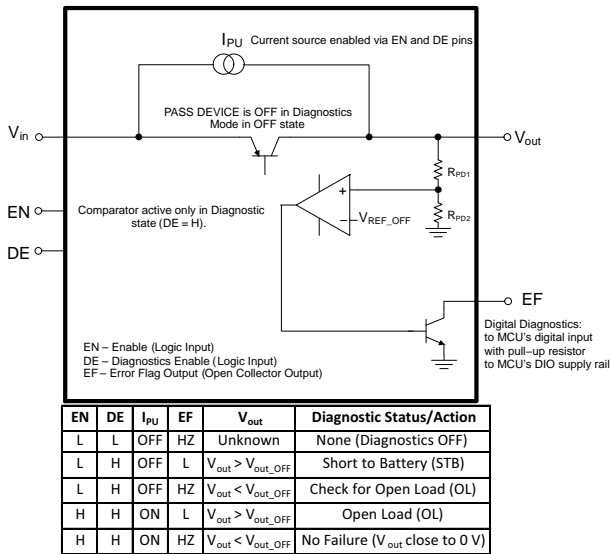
$I_{PU}$ Current source enabled via EN and DE pins

PASS DEVICE is OFF in Diagnostics Mode in OFF state

$V_{in}$

$V_{out}$

$R_{PD1}$

$R_{PD2}$

+

–

$V_{REF\_OFF}$

EN

DE

Comparator active only in Diagnostic state (DE = H).

EF

Digital Diagnostics: to MCU's digital input with pull–up resistor to MCU's DIO supply rail

EN – Enable (Logic Input)
DE – Diagnostics Enable (Logic Input)
EF – Error Flag Output (Open Collector Output)

| EN | DE | $I_{PU}$ | EF | $V_{out}$ | Diagnostic Status/Action |
|---|---|---|---|---|---|
| L | L | OFF | HZ | Unknown | None (Diagnostics OFF) |
| L | H | OFF | L | $V_{out} > V_{out\_OFF}$ | Short to Battery (STB) |
| L | H | OFF | HZ | $V_{out} < V_{out\_OFF}$ | Check for Open Load (OL) |
| H | H | ON | L | $V_{out} > V_{out\_OFF}$ | Open Load (OL) |
| H | H | ON | HZ | $V_{out} < V_{out\_OFF}$ | No Failure ($V_{out}$ close to 0 V) |